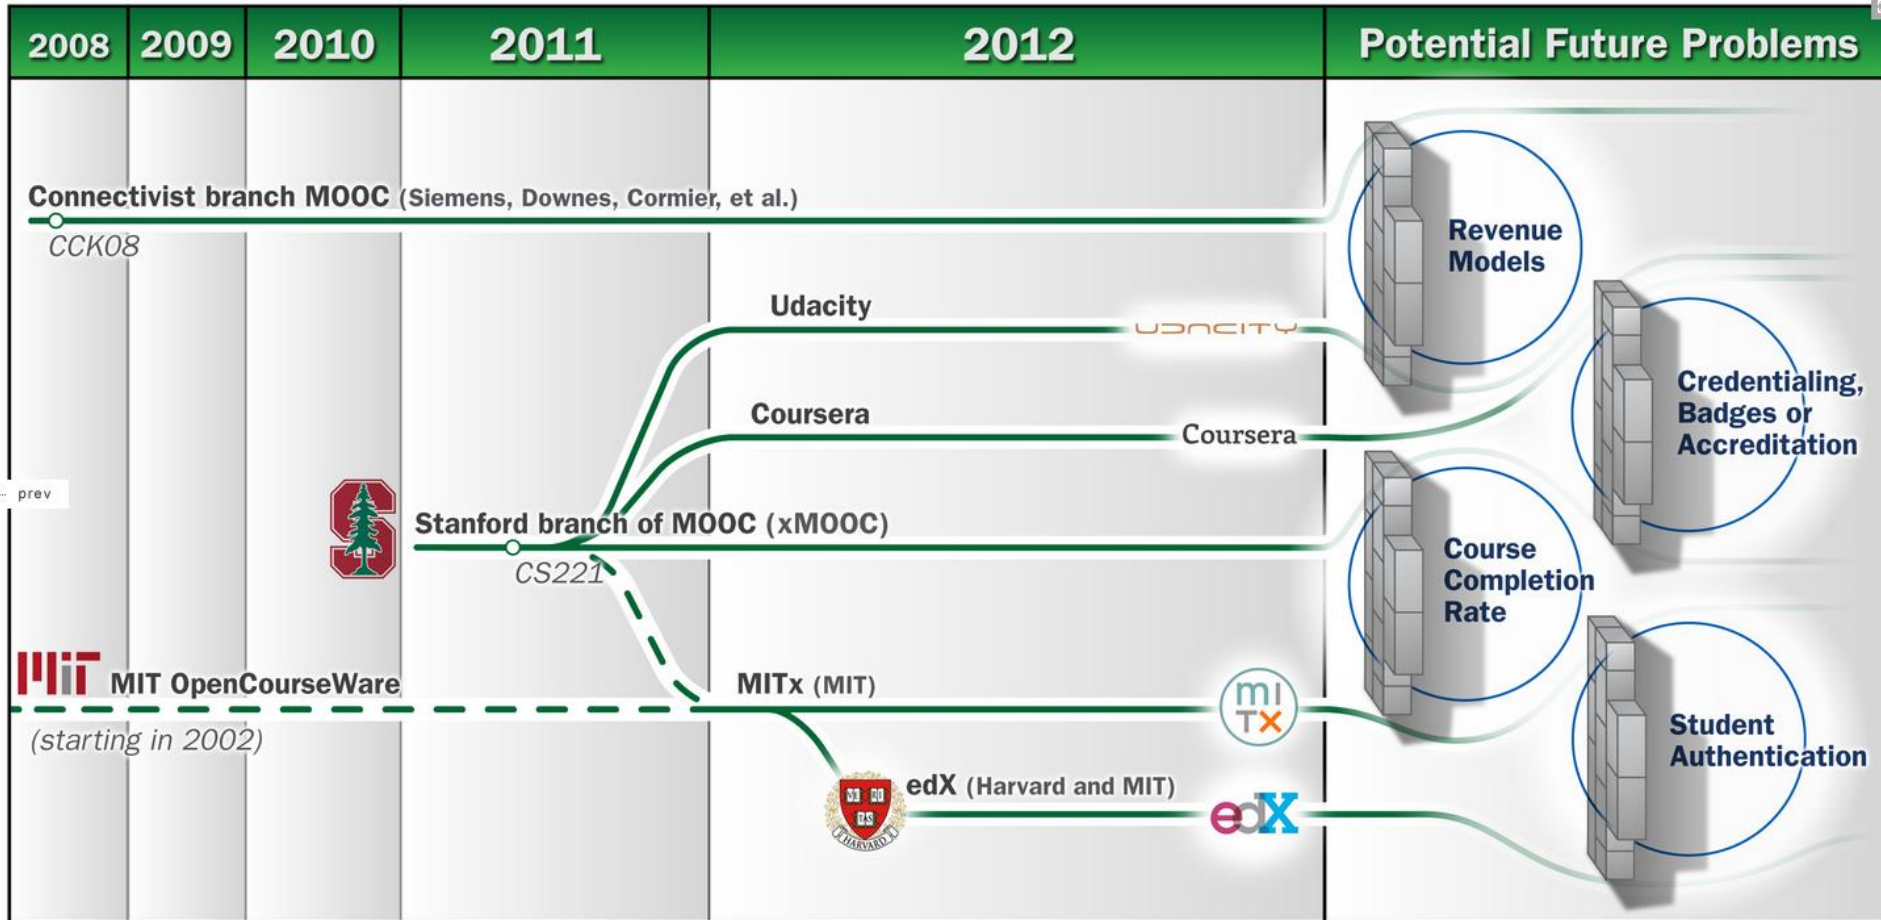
2008 2009 2010 2011 2012 Potential Future Problems

Connectivist branch MOOC (Siemens, Downes, Cormier, et al.)

CCK08

Udacity

UDACITY

Coursera

Coursera

Stanford branch of MOOC (xMOOC)

CS221

MIT OpenCourseWare

(starting in 2002)

MITx (MIT)

mi
TX

edX (Harvard and MIT)

VE RI TAS

HARVARD

edX

prev

Revenue Models

Credentialing, Badges or Accreditation

Course Completion Rate

Student Authentication